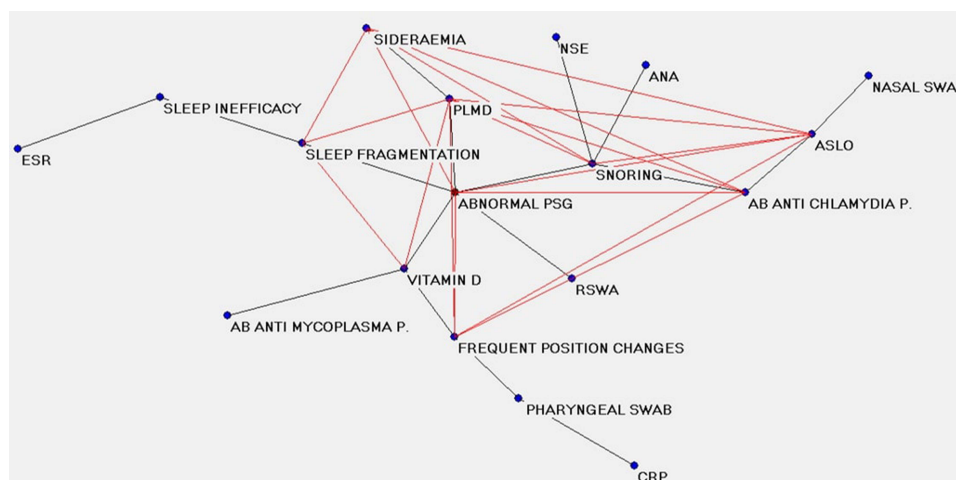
SIDERAEMIA
NSE
ANA
NASAL SWA
SLEEP INEFFICACY
PLMD
ESR
SLEEP FRAGMENTATION
ASLO
SNORING
ABNORMAL PSG
AB ANTI CHLAMYDIA P.
VITAMIN D
RSWA
AB ANTI MYCOPLASMA P.
FREQUENT POSITION CHANGES
PHARYNGEAL SWAB
CRP